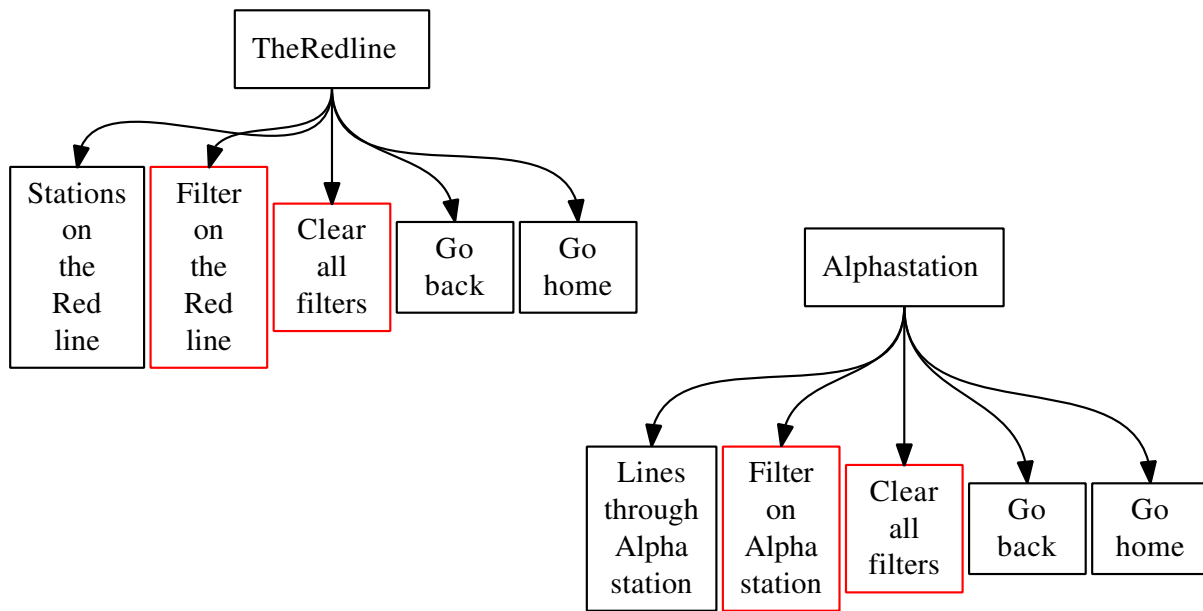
TheRedline

Stations on the Red line

Filter on the Red line

Clear all filters

Go back

Go home

Alphastation

Lines through Alpha station

Filter on Alpha station

Clear all filters

Go back

Go home